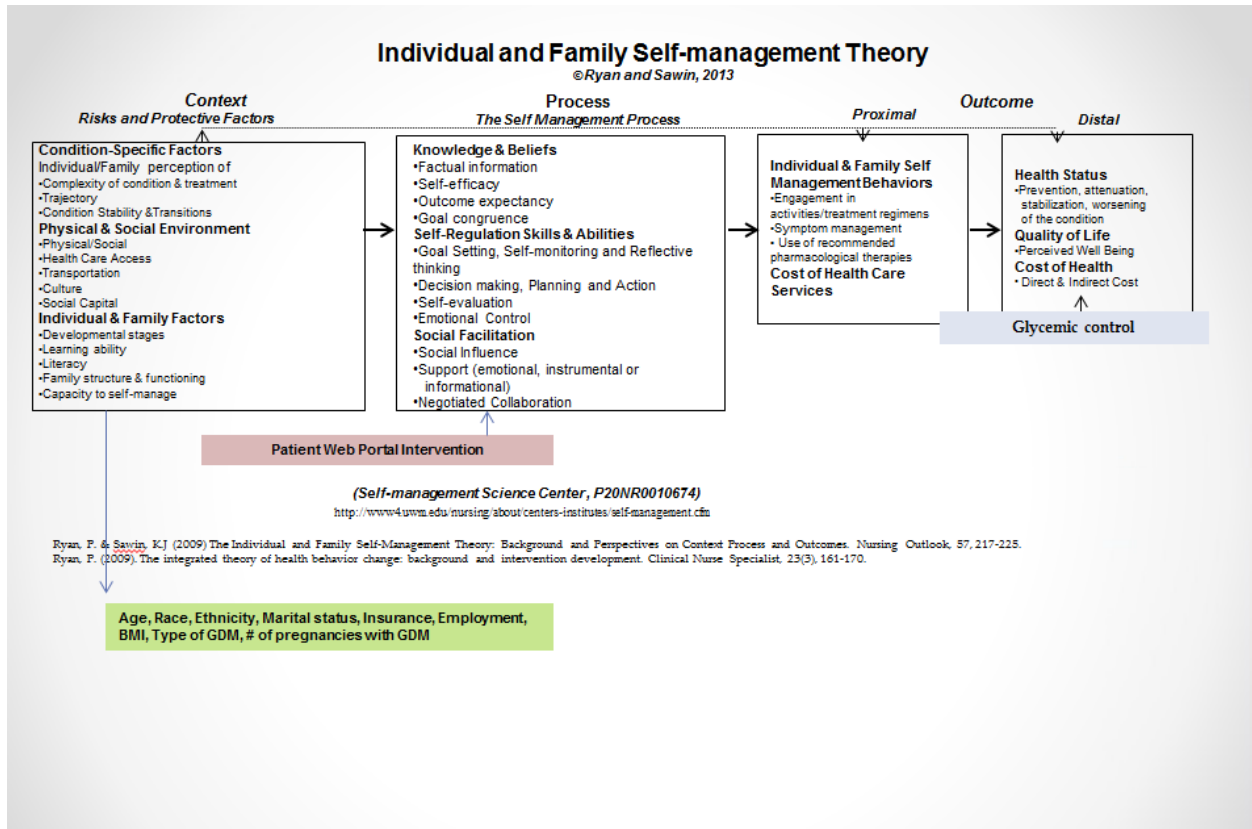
Individual and Family Self-management Theory
©Ryan and Sawin, 2013

Context
Risks and Protective Factors

Process
The Self Management Process

Outcome
Proximal
Distal

Condition-Specific Factors
Individual/Family perception of
•Complexity of condition & treatment
•Trajectory
•Condition Stability &Transitions
Physical & Social Environment
•Physical/Social
•Health Care Access
•Transportation
•Culture
•Social Capital
Individual & Family Factors
•Developmental stages
•Learning ability
•Literacy
•Family structure & functioning
•Capacity to self-manage

Knowledge & Beliefs
•Factual information
•Self-efficacy
•Outcome expectancy
•Goal congruence
Self-Regulation Skills & Abilities
•Goal Setting, Self-monitoring and Reflective thinking
•Decision making, Planning and Action
•Self-evaluation
•Emotional Control
Social Facilitation
•Social Influence
•Support (emotional, instrumental or informational)
•Negotiated Collaboration

Individual & Family Self Management Behaviors
•Engagement in activities/treatment regimens
•Symptom management
• Use of recommended pharmacological therapies
Cost of Health Care Services

Health Status
•Prevention, attenuation, stabilization, worsening of the condition
Quality of Life
•Perceived Well Being
Cost of Health
• Direct & Indirect Cost

Glycemic control

Patient Web Portal Intervention

(Self-management Science Center, P20NR0010674)
http://www4.uwm.edu/nursing/about/centers-institutes/self-management.cfm

Ryan, P. & Sawin, KJ (2009) The Individual and Family Self-Management Theory: Background and Perspectives on Context Process and Outcomes. Nursing Outlook, 57, 217-225.
Ryan, P. (2009). The integrated theory of health behavior change: background and intervention development. Clinical Nurse Specialist, 23(3), 161-170.

Age, Race, Ethnicity, Marital status, Insurance, Employment, BMI, Type of GDM, # of pregnancies with GDM